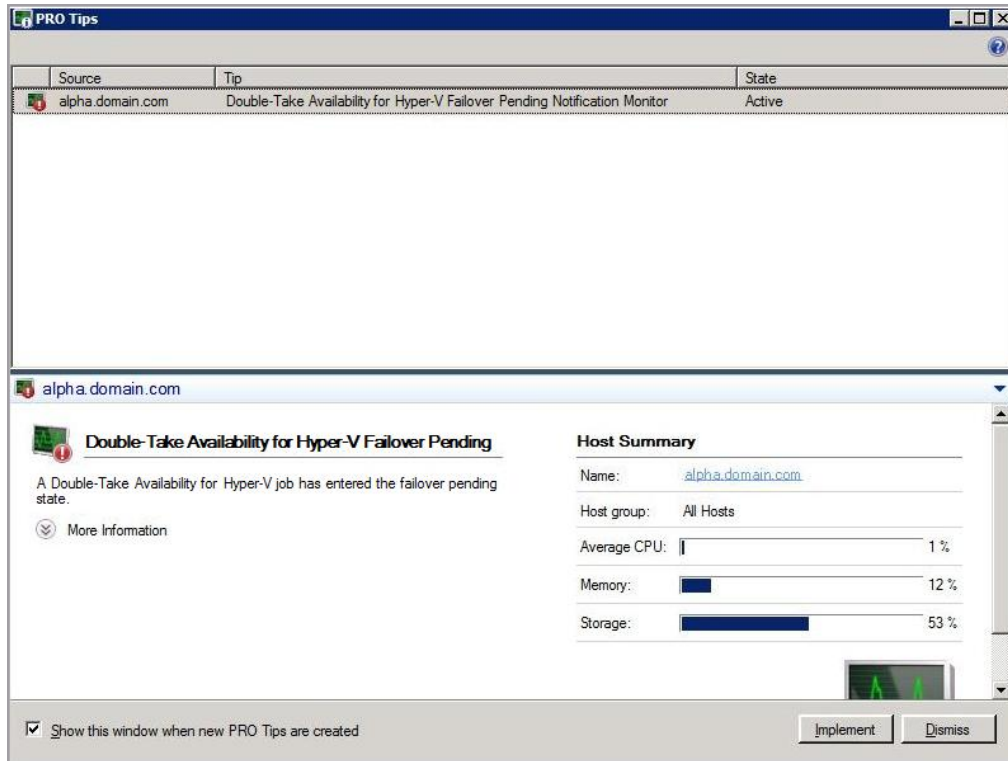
PRO Tips

| Source | Tip | State |
|---|---|---|
| alpha.domain.com | Double-Take Availability for Hyper-V Failover Pending Notification Monitor | Active |

alpha.domain.com

Double-Take Availability for Hyper-V Failover Pending

A Double-Take Availability for Hyper-V job has entered the failover pending state.

More Information

Host Summary

| | |
|---|---|
| Name: | alpha.domain.com |
| Host group: | All Hosts |
| Average CPU: | 1 % |
| Memory: | 12 % |
| Storage: | 53 % |

Show this window when new PRO Tips are created

Implement

Dismiss